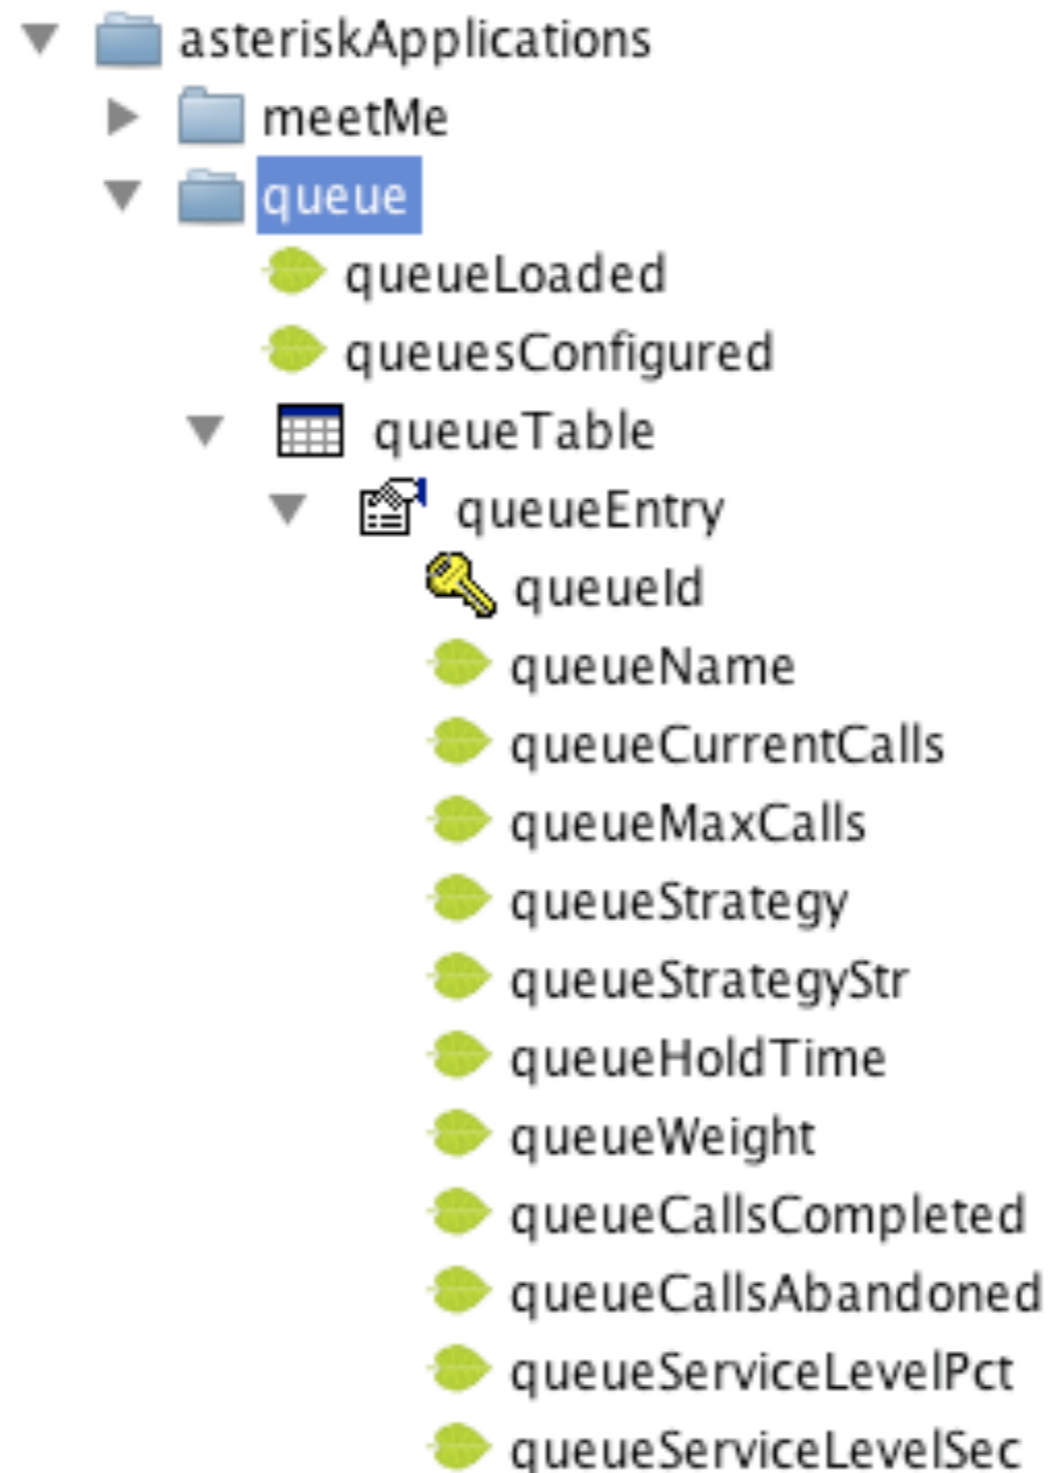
asteriskApplications
meetMe
queue
queueLoaded
queuesConfigured
queueTable
queueEntry
queueId
queueName
queueCurrentCalls
queueMaxCalls
queueStrategy
queueStrategyStr
queueHoldTime
queueWeight
queueCallsCompleted
queueCallsAbandoned
queueServiceLevelPct
queueServiceLevelSec